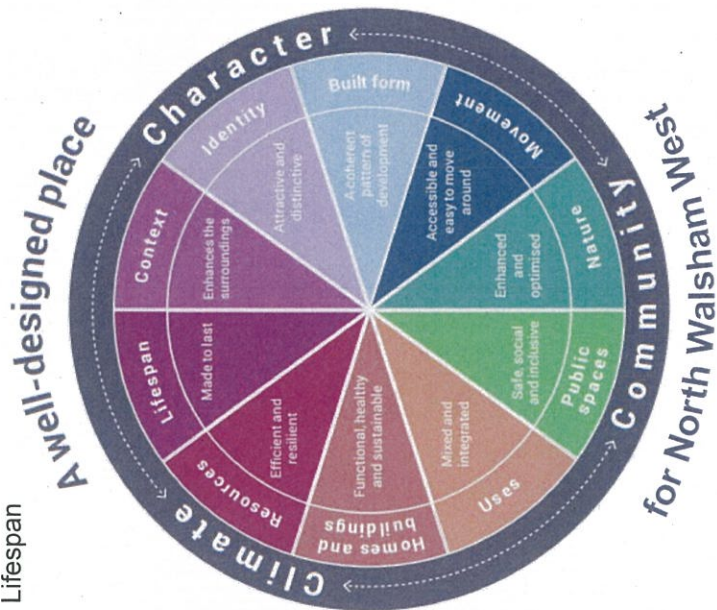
A well-designed place

for North Walsham West

Character

Community

Climate

Built form
A coherent pattern of development

Movement
Accessible and easy to move around

Nature
Enhanced and optimised

Public spaces
Safe, social and inclusive

Uses
Mixed and integrated

Homes and buildings
Functional, healthy and sustainable

Resources
Efficient and resilient

Lifespan
Made to last

Context
Enhances the surroundings

Identity
Attractive and distinctive

Lifespan